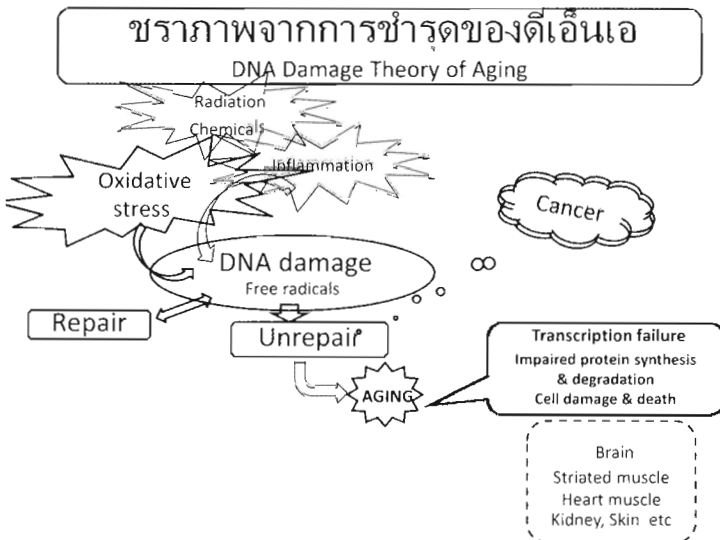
ชราภาพจากการชำรุดของดีเอ็นเอ
DNA Damage Theory of Aging

Radiation
Chemicals
Inflammation
Oxidative stress

Cancer

DNA damage
Free radicals

Repair
Unrepair

AGING

Transcription failure
Impaired protein synthesis & degradation
Cell damage & death

Brain
Striated muscle
Heart muscle
Kidney, Skin etc